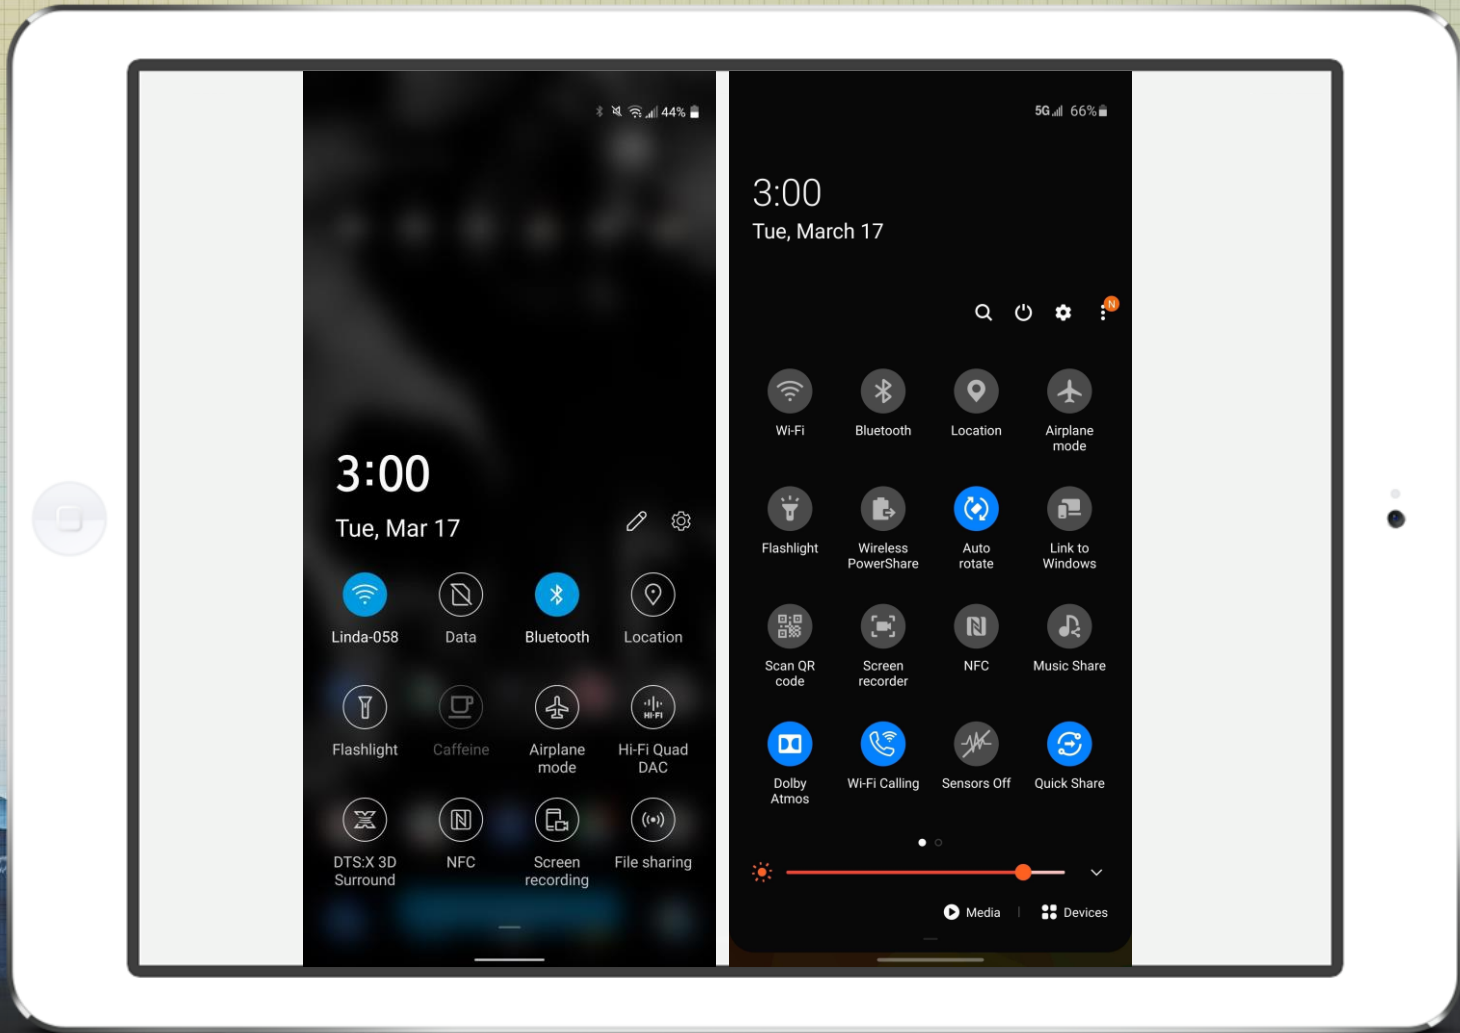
44%

3:00

Tue, Mar 17

Linda-058
Data
Bluetooth
Location

Flashlight
Caffeine
Airplane mode
Hi-Fi Quad DAC

DTS:X 3D Surround
NFC
Screen recording
File sharing

5G 66%

3:00
Tue, March 17

N

Wi-Fi
Bluetooth
Location
Airplane mode

Flashlight
Wireless PowerShare
Auto rotate
Link to Windows

Scan QR code
Screen recorder
NFC
Music Share

Dolby Atmos
Wi-Fi Calling
Sensors Off
Quick Share

Media | Devices